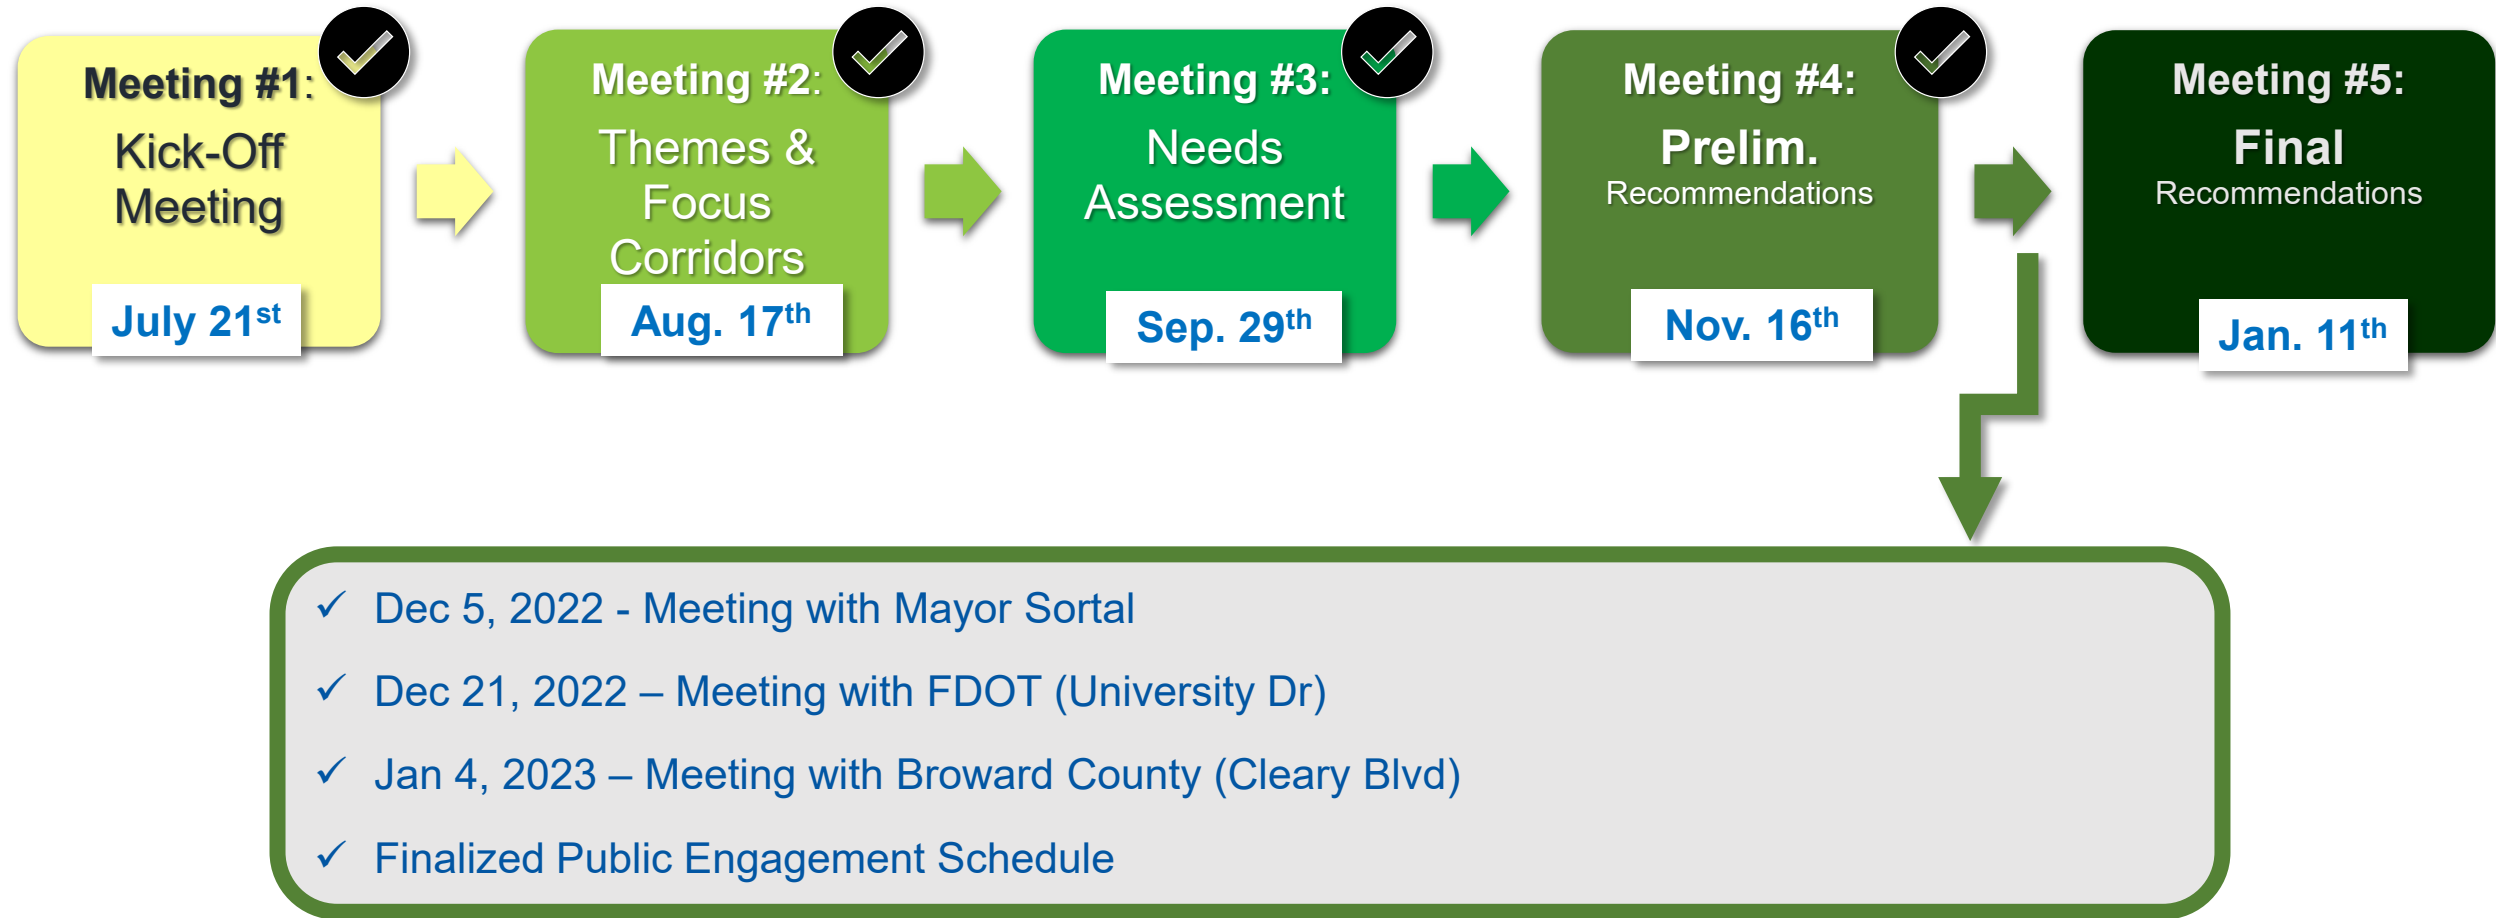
Meeting #1: Kick-Off Meeting

July 21$^{st}$

Meeting #2: Themes & Focus Corridors

Aug. 17$^{th}$

Meeting #3: Needs Assessment

Sep. 29$^{th}$

Meeting #4: Prelim. Recommendations

Nov. 16$^{th}$

Meeting #5: Final Recommendations

Jan. 11$^{th}$

✓ Dec 5, 2022 - Meeting with Mayor Sortal

✓ Dec 21, 2022 – Meeting with FDOT (University Dr)

✓ Jan 4, 2023 – Meeting with Broward County (Cleary Blvd)

✓ Finalized Public Engagement Schedule